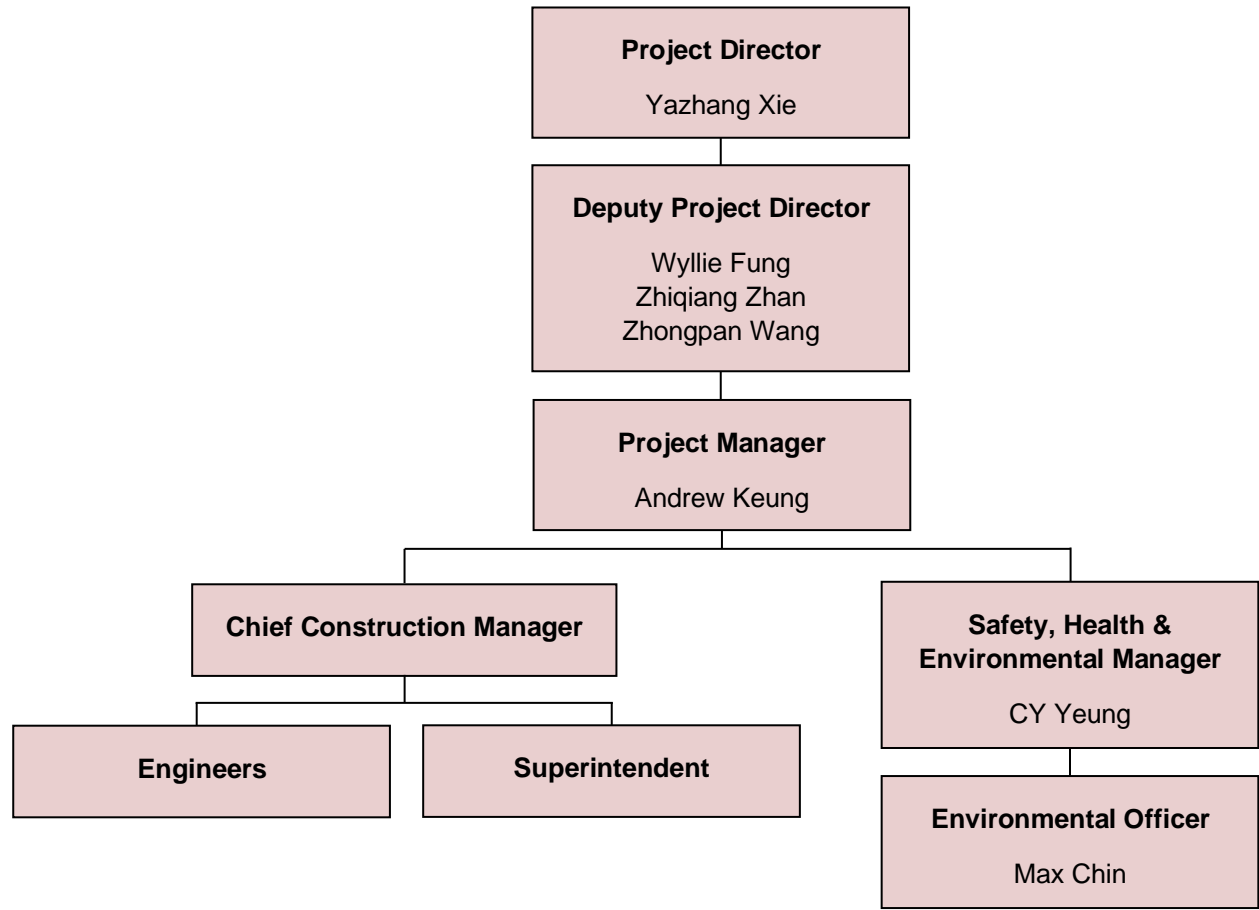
Project Director
Yazhang Xie

Deputy Project Director
Wyllie Fung
Zhiqiang Zhan
Zhongpan Wang

Project Manager
Andrew Keung

Chief Construction Manager

Engineers

Superintendent

Safety, Health & Environmental Manager
CY Yeung

Environmental Officer
Max Chin